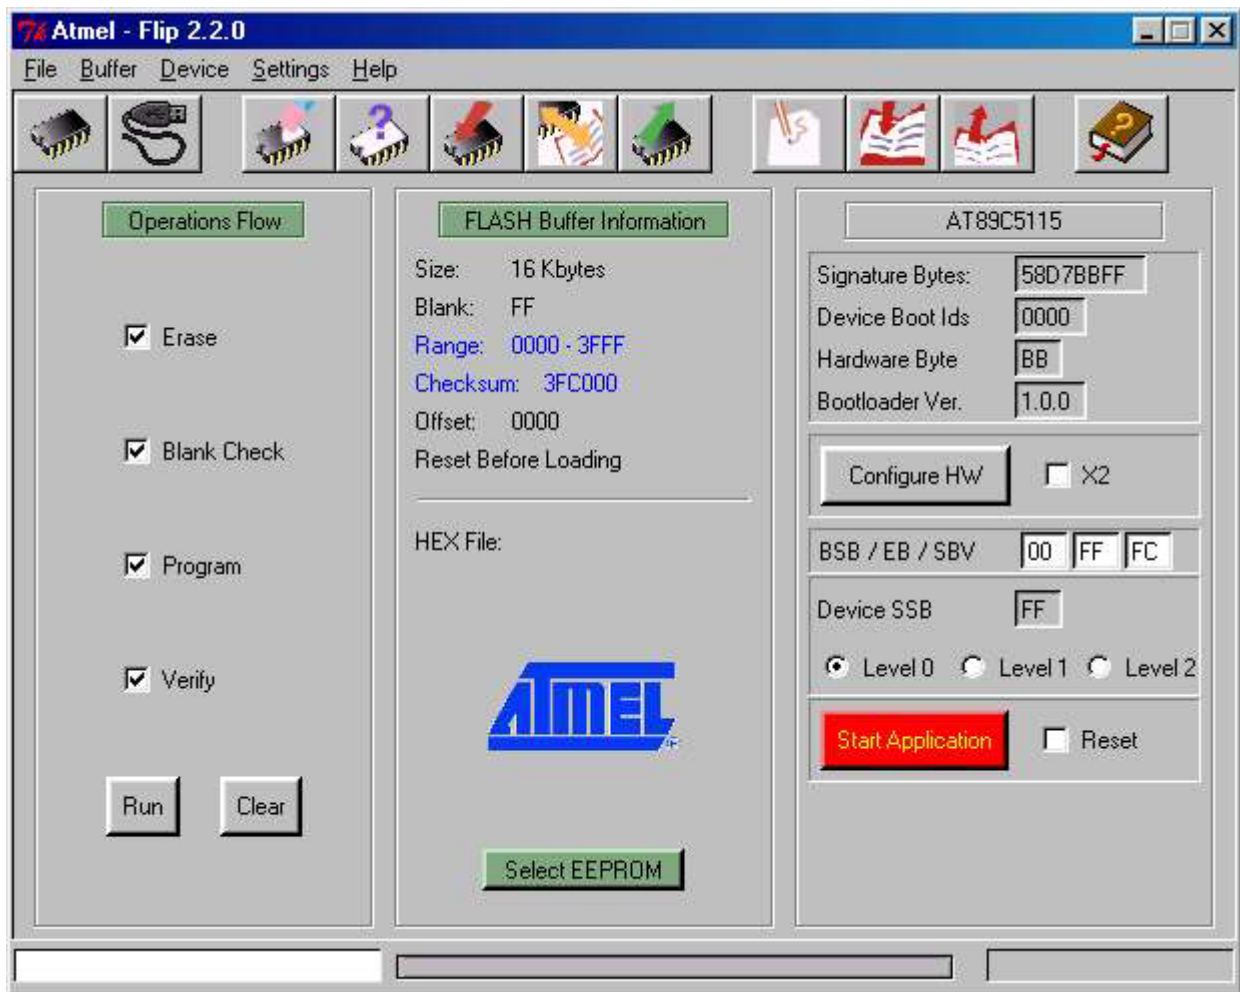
Atmel - Flip 2.2.0

File Buffer Device Settings Help

Operations Flow

Erase

Blank Check

Program

Verify

Run Clear

FLASH Buffer Information

Size: 16 Kbytes
Blank: FF
Range: 0000 - 3FFF
Checksum: 3FC000
Offset: 0000
Reset Before Loading

HEX File:

ATMEL

Select EEPROM

AT89C5115

Signature Bytes: 58D7BBFF
Device Boot Ids 0000
Hardware Byte BB
Bootloader Ver. 1.0.0

Configure HW X2

BSB / EB / SBV 00 FF FC

Device SSB FF

Level 0 Level 1 Level 2

Start Application Reset